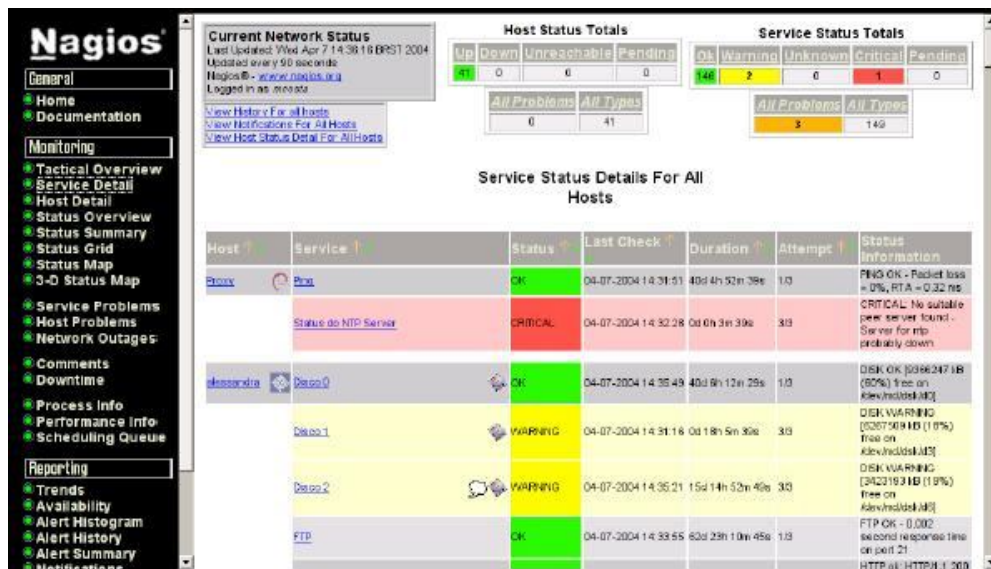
Nagios

General
Home
Documentation

Monitoring
Tactical Overview
Service Detail
Host Detail
Status Overview
Status Summary
Status Grid
Status Map
3-D Status Map

Service Problems
Host Problems
Network Outages

Comments
Downtime

Process Info
Performance Info
Scheduling Queue

Reporting
Trends
Availability
Alert Histogram
Alert History
Alert Summary
Notifications

Current Network Status
Last Updated: Wed Apr 7 14:36:16 BRST 2004
Updated every 90 seconds
Nagios® - www.nagios.org
Logged in as nagiosadmin

View History For all hosts
View Notifications For All Hosts
View Host Status Detail For All Hosts

Host Status Totals

| Up | Down | Unreachable | Pending |
|---|---|---|---|
| 41 | 0 | 0 | 0 |

| All Problems | All Types |
|---|---|
| 0 | 41 |

Service Status Totals

| Ok | Warning | Unknown | Critical | Pending |
|---|---|---|---|---|
| 146 | 2 | 0 | 1 | 0 |

| All Problems | All Types |
|---|---|
| 3 | 149 |

Service Status Details For All Hosts

| Host | Service | Status | Last Check | Duration | Attempt | Status Information |
|---|---|---|---|---|---|---|
| Proxy | Ping | OK | 04-07-2004 14:31:51 | 40d 4h 52m 39s | 1/3 | PING OK - Packet loss = 0%, RTA = 0.32 ms |
| | Status do NTP Server | CRITICAL | 04-07-2004 14:32:28 | 0d 0h 3m 39s | 3/3 | CRITICAL: No suitable peer server found - Server for ntp probably down |
| alessandra | Disco 0 | OK | 04-07-2004 14:35:49 | 40d 6h 12m 29s | 1/3 | DISK OK [9366247 kB (80%) free on /dev/md/dsk/d0] |
| | Disco 1 | WARNING | 04-07-2004 14:31:16 | 0d 18h 5m 39s | 3/3 | DISK WARNING [6267509 kB (18%) free on /dev/md/dsk/d3] |
| | Disco 2 | WARNING | 04-07-2004 14:35:21 | 15d 14h 52m 49s | 3/3 | DISK WARNING [3423193 kB (19%) free on /dev/md/dsk/d8] |
| | FTP | OK | 04-07-2004 14:33:55 | 62d 23h 10m 45s | 1/3 | FTP OK - 0.002 second response time on port 21 |
| | | | | | | HTTP ok: HTTP/1.1 200 |